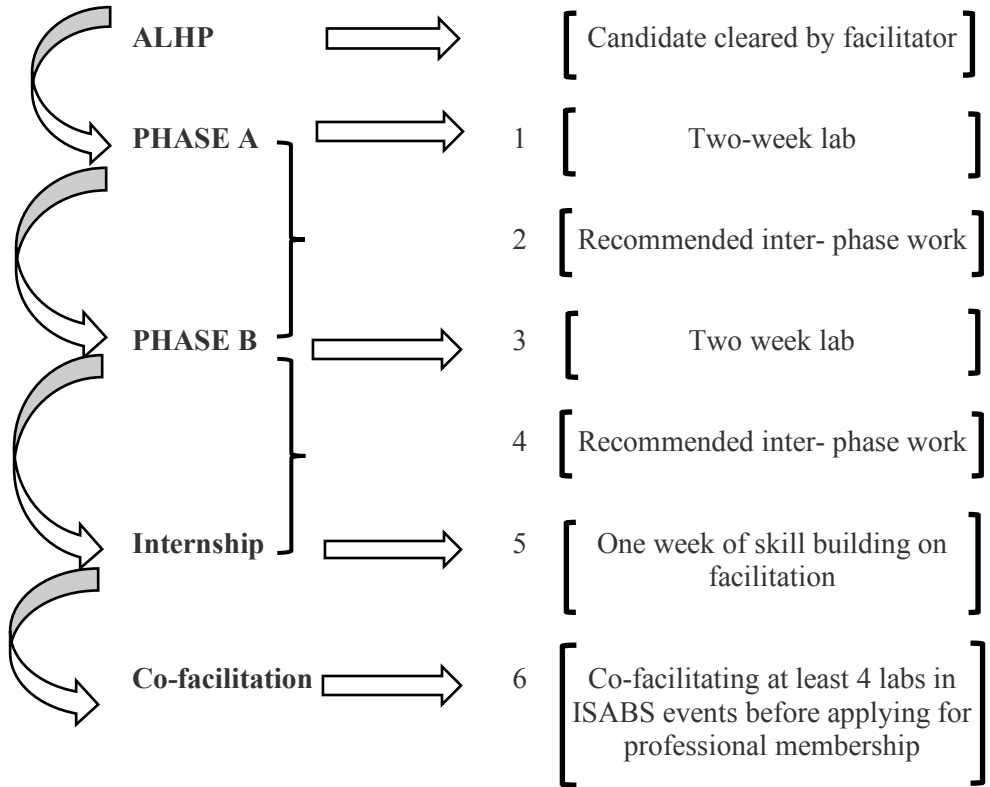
ALHP

Candidate cleared by facilitator

PHASE A

1 Two-week lab

2 Recommended inter- phase work

PHASE B

3 Two week lab

4 Recommended inter- phase work

Internship

5 One week of skill building on facilitation

Co-facilitation

6 Co-facilitating at least 4 labs in ISABS events before applying for professional membership